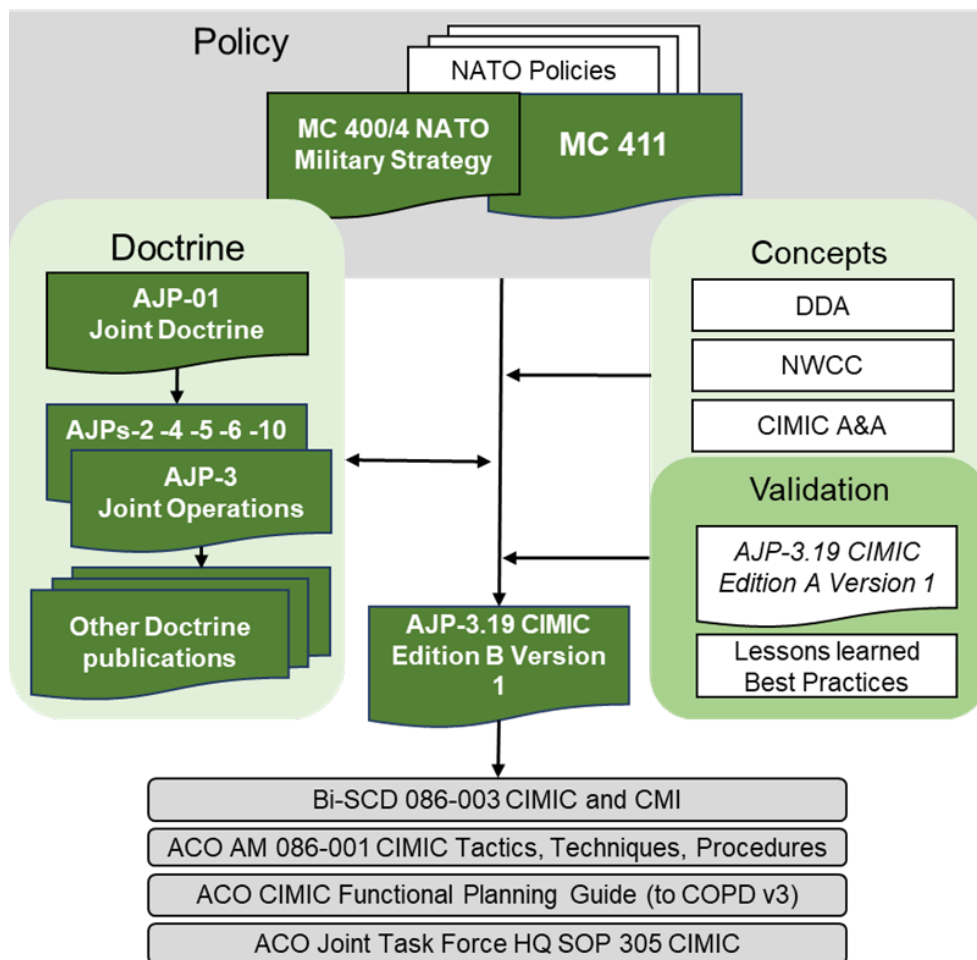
Policy

NATO Policies

MC 400/4 NATO Military Strategy

MC 411

Doctrine

AJP-01 Joint Doctrine

AJPs-2 -4 -5 -6 -10

AJP-3 Joint Operations

Other Doctrine publications

Concepts

DDA

NWCC

CIMIC A&A

Validation

AJP-3.19 CIMIC Edition A Version 1

Lessons learned Best Practices

AJP-3.19 CIMIC Edition B Version 1

Bi-SCD 086-003 CIMIC and CMI

ACO AM 086-001 CIMIC Tactics, Techniques, Procedures

ACO CIMIC Functional Planning Guide (to COPD v3)

ACO Joint Task Force HQ SOP 305 CIMIC